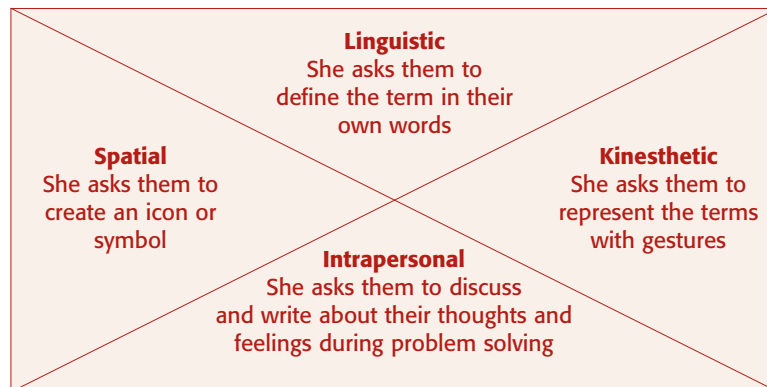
**Linguistic**
She asks them to define the term in their own words

**Spatial**
She asks them to create an icon or symbol

**Kinesthetic**
She asks them to represent the terms with gestures

**Intrapersonal**
She asks them to discuss and write about their thoughts and feelings during problem solving